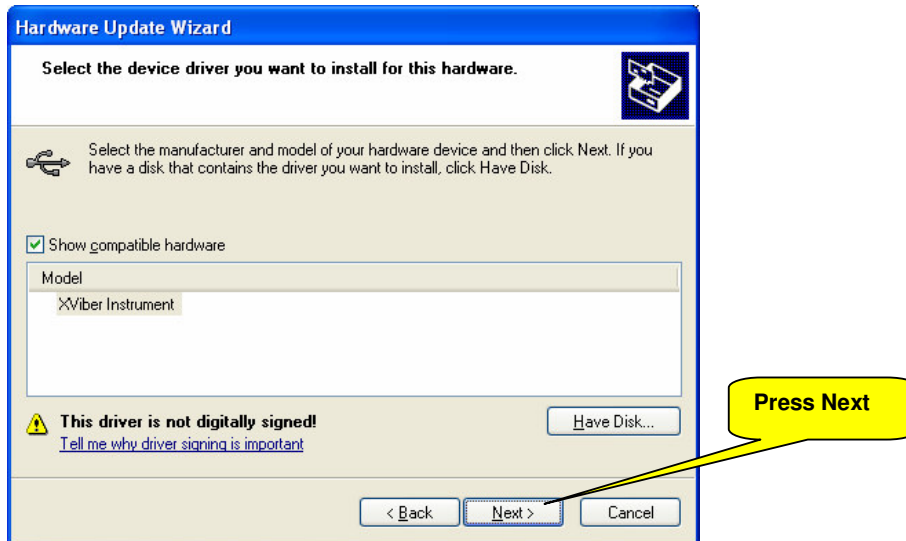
Hardware Update Wizard

Select the device driver you want to install for this hardware.

Select the manufacturer and model of your hardware device and then click Next. If you have a disk that contains the driver you want to install, click Have Disk.

Show compatible hardware

Model

XViber Instrument

This driver is not digitally signed!

Tell me why driver signing is important

Have Disk...

Press Next

< Back

Next >

Cancel